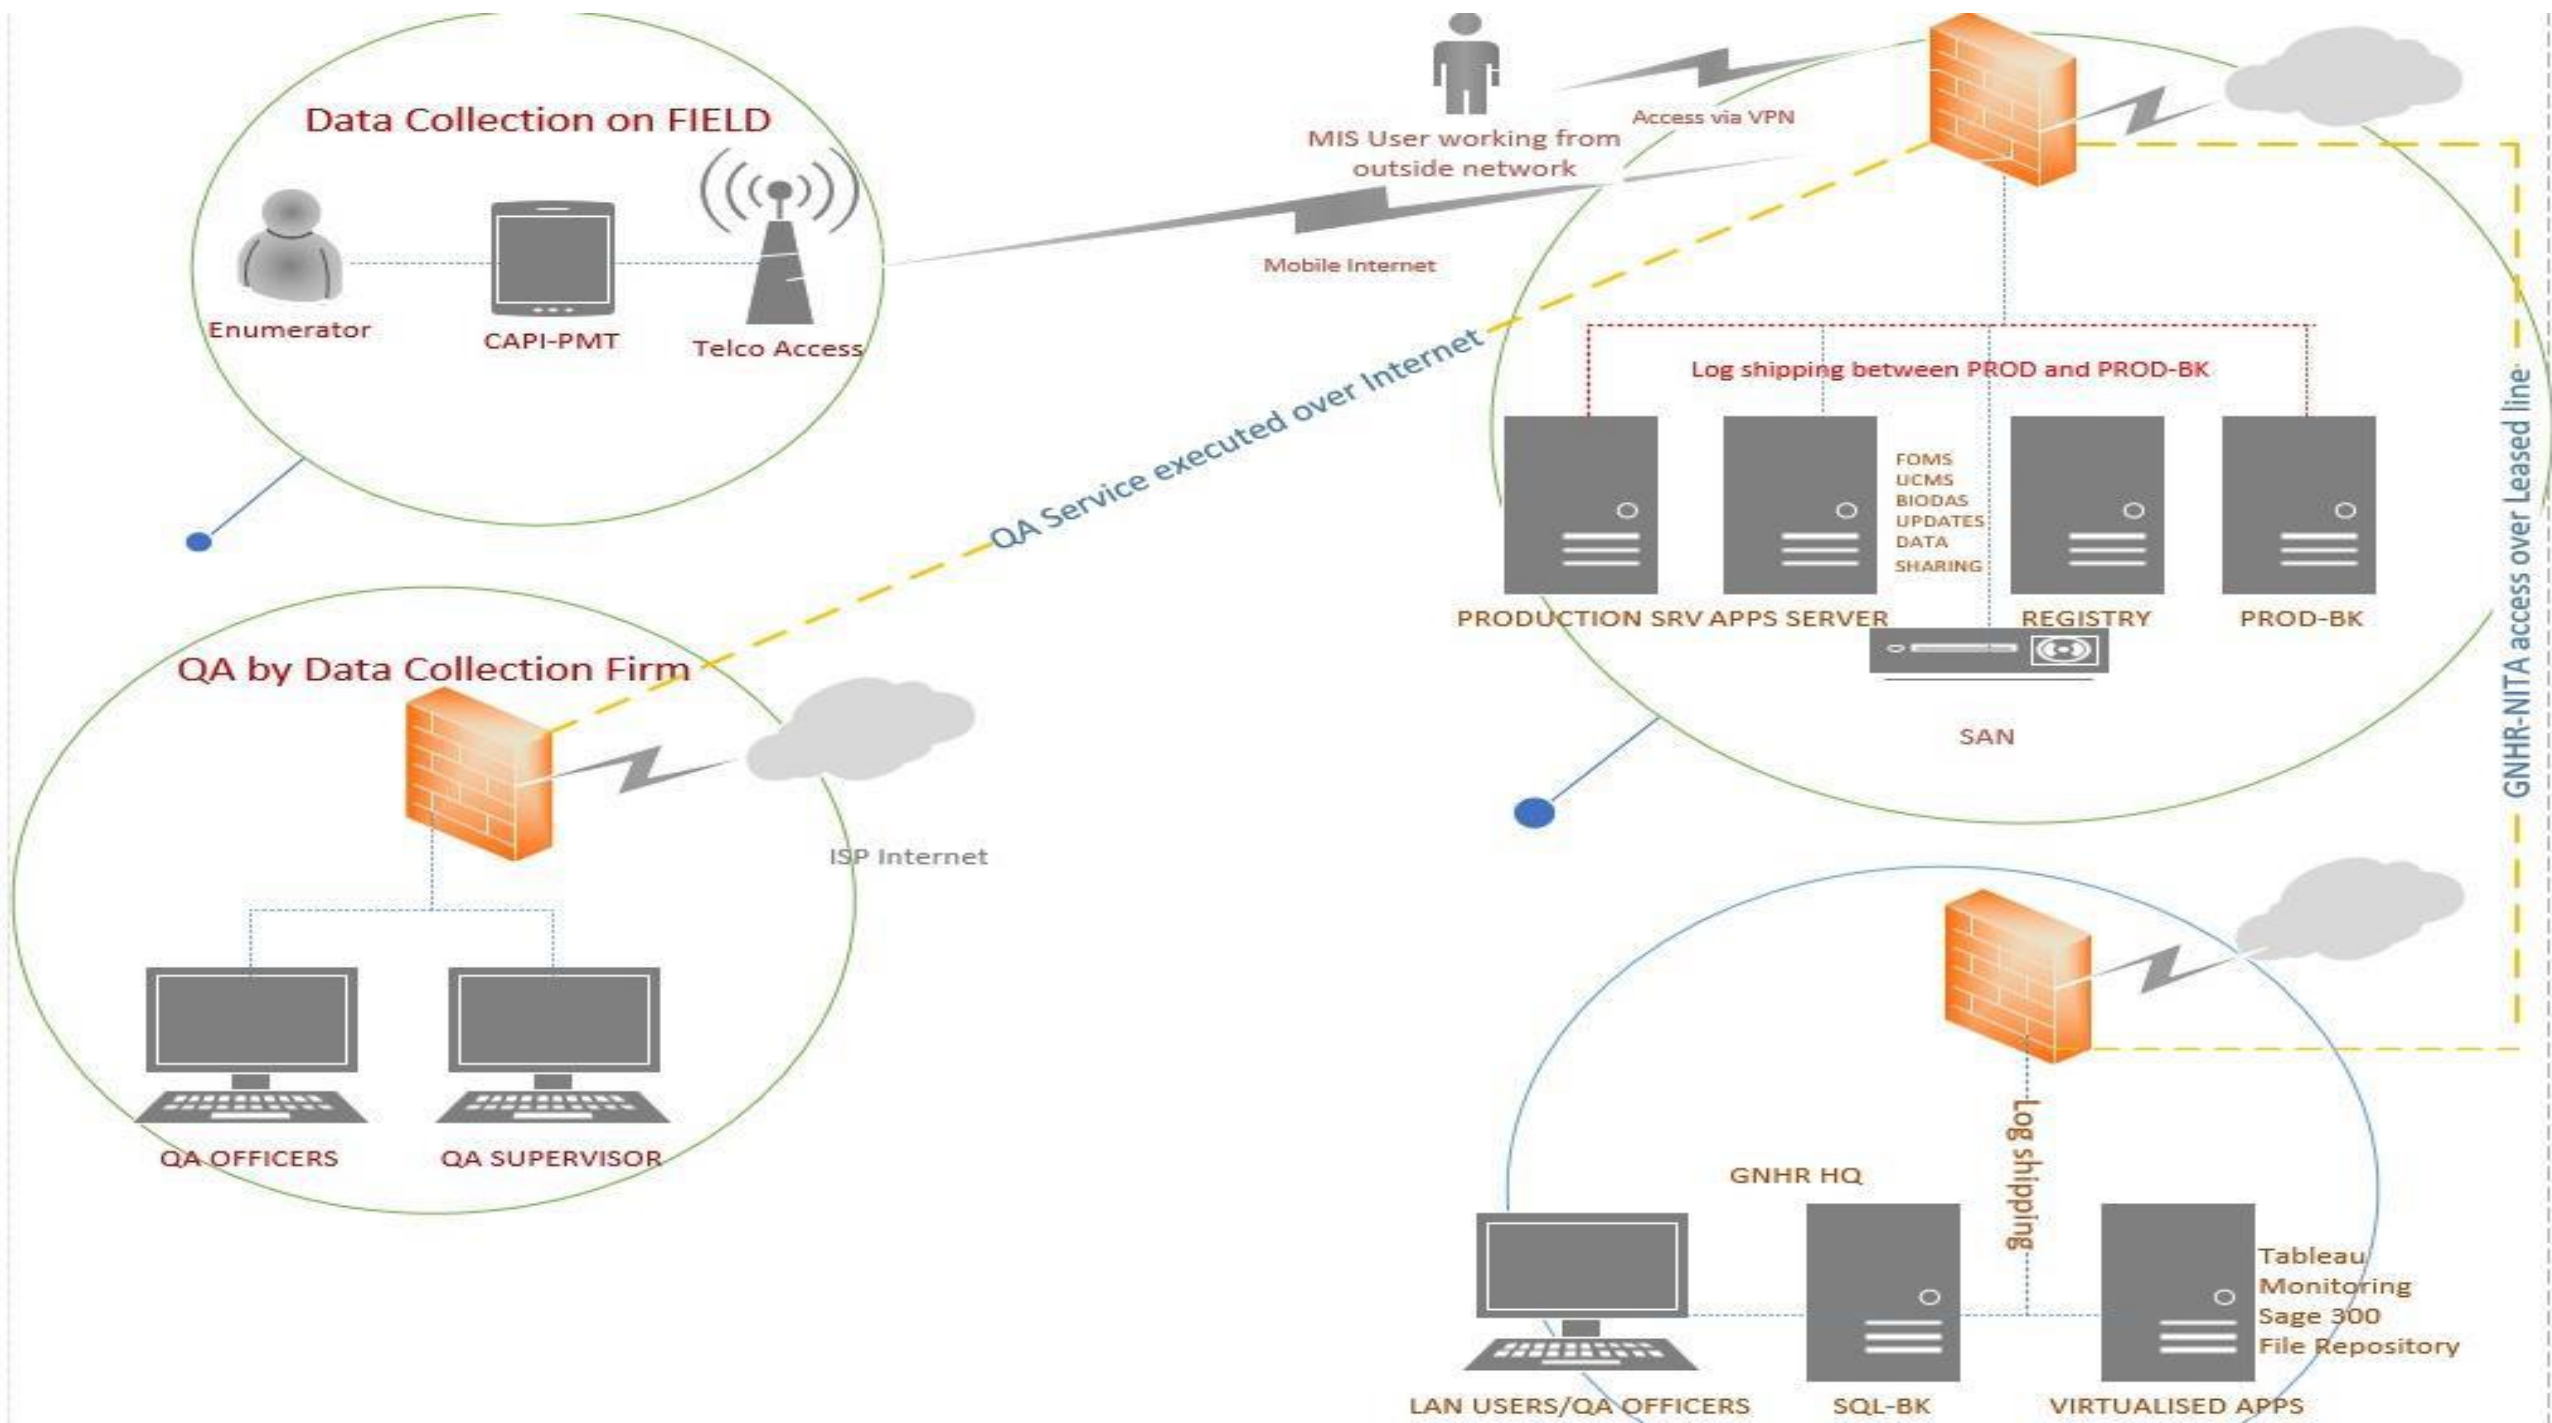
Data Collection on FIELD

Enumerator

CAPI-PMT

Telco Access

MIS User working from outside network

Access via VPN

Mobile Internet

QA Service executed over Internet

Log shipping between PROD and PROD-BK

FOMS
UCMS
BIODAS
UPDATES
DATA
SHARING

PRODUCTION SRV

APPS SERVER

REGISTRY

PROD-BK

SAN

GNHR-NITA access over Leased line

QA by Data Collection Firm

ISP Internet

QA OFFICERS

QA SUPERVISOR

Log shipping

GNHR HQ

Tableau
Monitoring
Sage 300
File Repository

LAN USERS/QA OFFICERS

SQL-BK

VIRTUALISED APPS